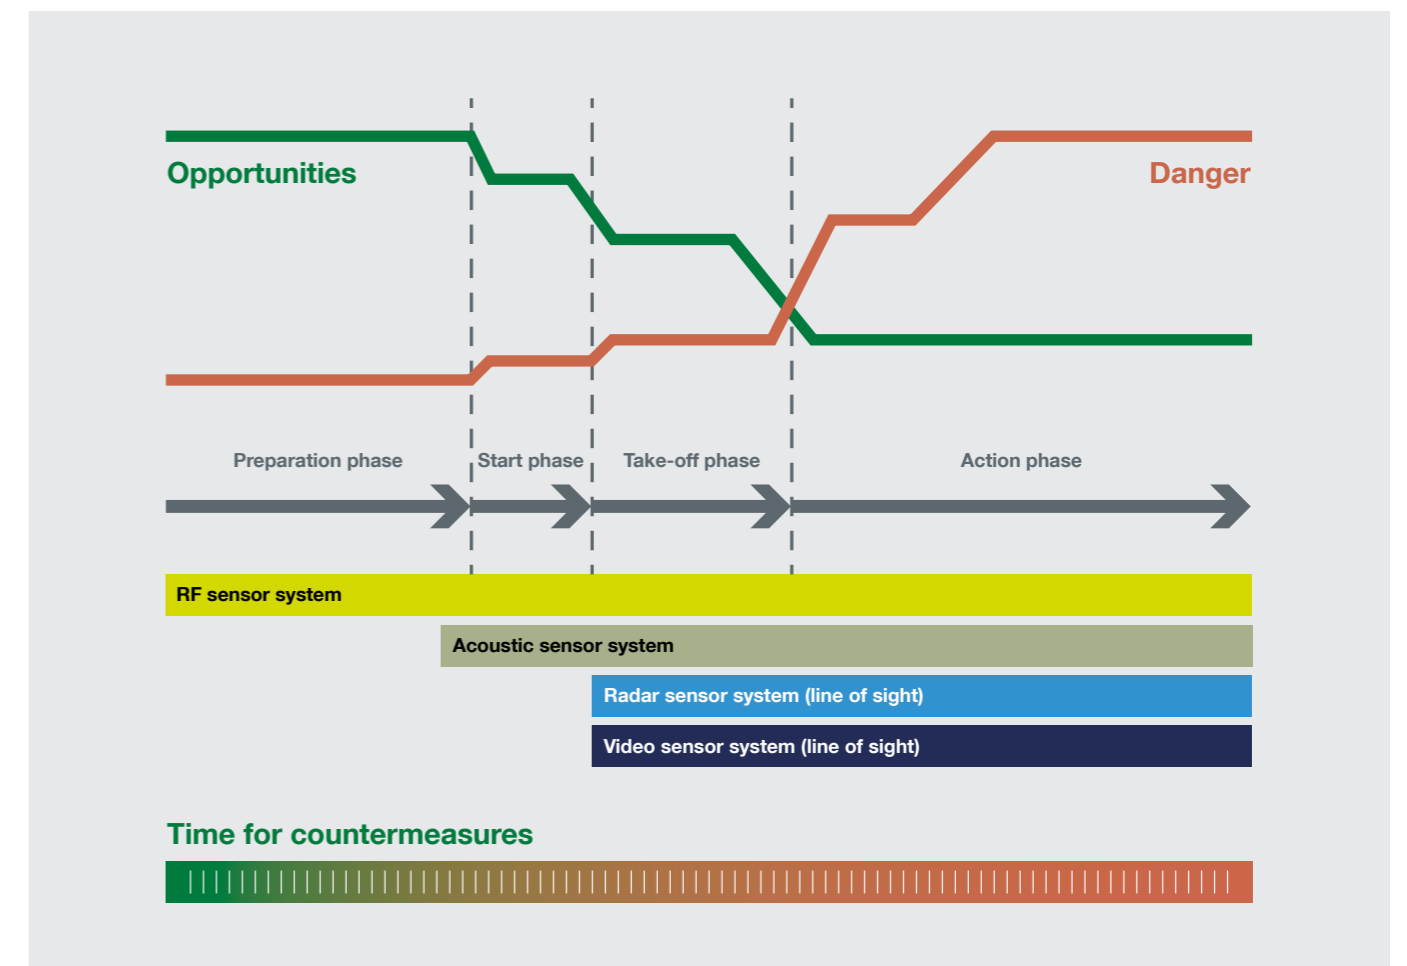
Opportunities

Danger

Preparation phase

Start phase

Take-off phase

Action phase

RF sensor system

Acoustic sensor system

Radar sensor system (line of sight)

Video sensor system (line of sight)

Time for countermeasures